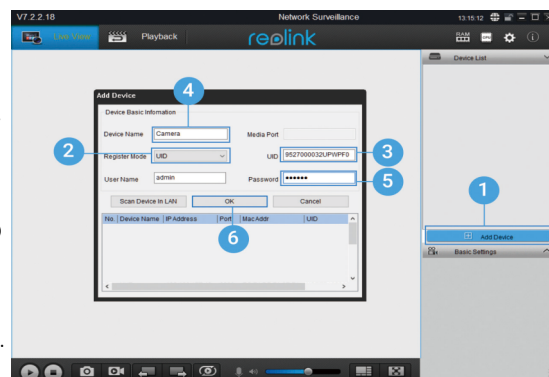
V7.2.2.18

Network Surveillance

13:15:12

Live View

Playback

reolink

RAM

Device List

Add Device

Device Basic Infomation

4

Device Name

Camera

Media Port

2

Register Mode

UID

UID

9527000032UPWPF0

3

User Name

admin

Password

••••••

5

1

Scan Device In LAN

OK

Cancel

No.

Device Name

IP Address

Port

Mac Addr

UID

6

Add Device

Basic Settings